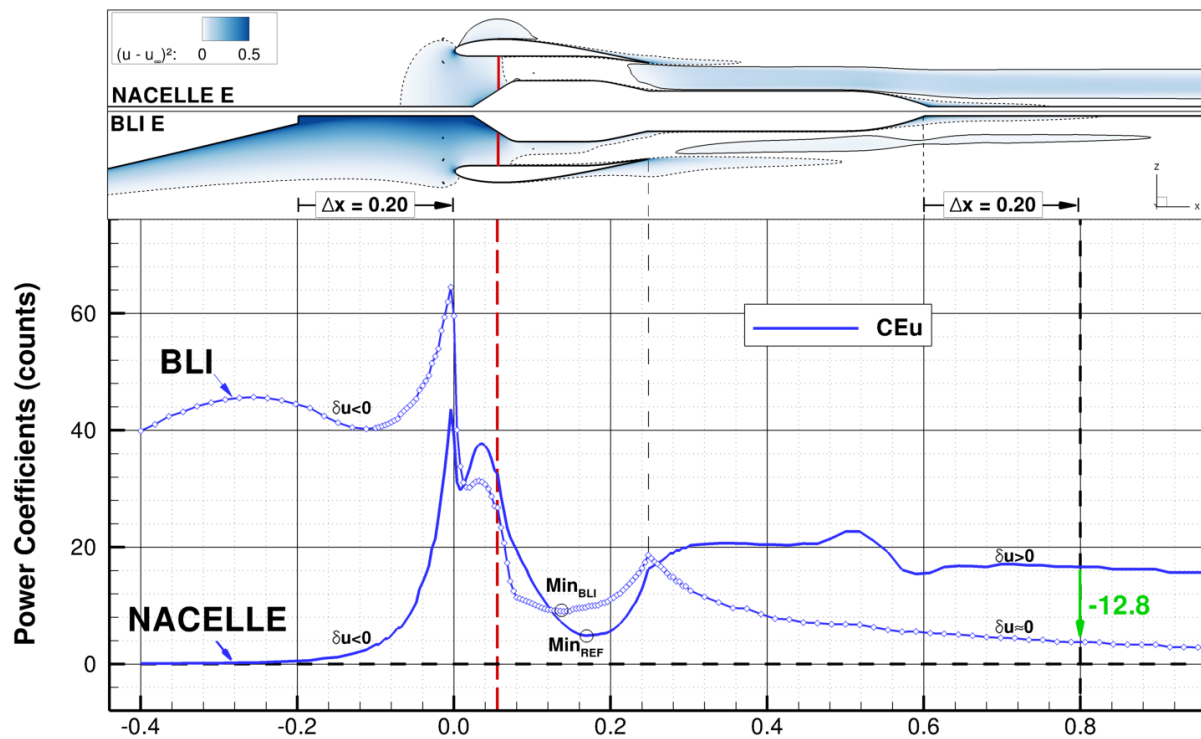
$(u - u_\infty)^2$: 0 0.5

NACELLE E

BLI E

z

x

$\Delta x = 0.20$

$\Delta x = 0.20$

CEu

BLI

$\delta u<0$

Power Coefficients (counts)

60

40

20

0

$Min_{BLI}$

$Min_{REF}$

$\delta u>0$

-12.8

$\delta u \approx 0$

NACELLE

$\delta u<0$

-0.4 -0.2 0.0 0.2 0.4 0.6 0.8